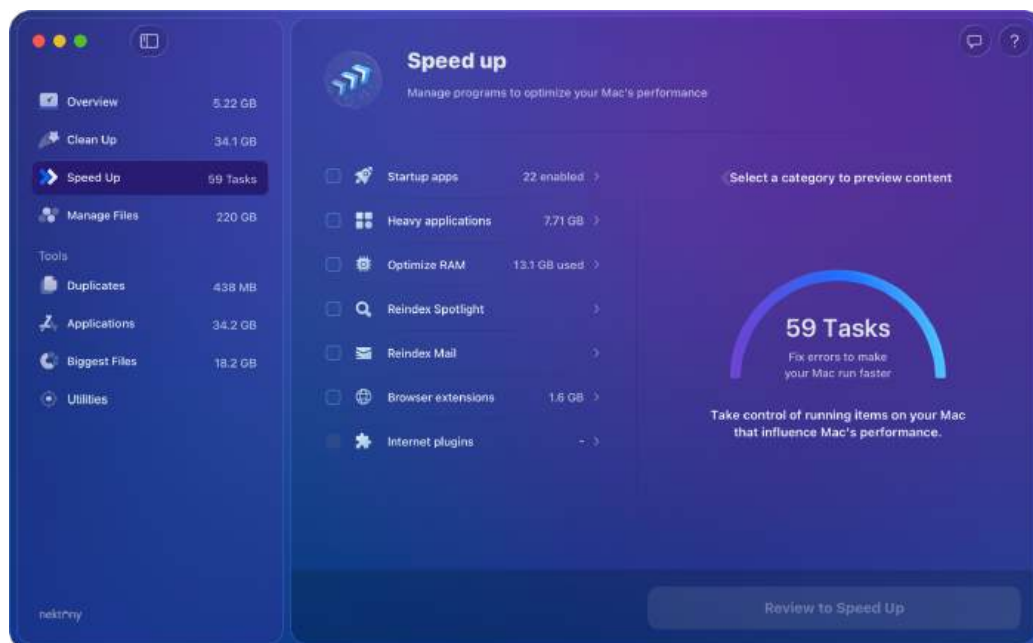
Overview 5.22 GB
Clean Up 34.1 GB
Speed Up 59 Tasks
Manage Files 220 GB
Tools
Duplicates 438 MB
Applications 34.2 GB
Biggest Files 18.2 GB
Utilities

nektony

Speed up
Manage programs to optimize your Mac's performance

Startup apps 22 enabled
Heavy applications 7.71 GB
Optimize RAM 13.1 GB used
Reindex Spotlight
Reindex Mail
Browser extensions 1.6 GB
Internet plugins -

Select a category to preview content

59 Tasks
Fix errors to make your Mac run faster

Take control of running items on your Mac that influence Mac's performance.

Review to Speed Up